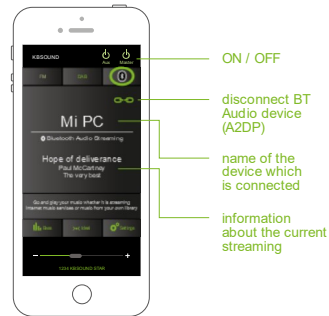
KBSOUND

Aux

Master

FM

SD/USB

Mi PC

Bluetooth Audio Streaming

Hope of deliverance

Paul McCartney

The very best

Go and play your music wherever it is streaming internet music services or music from your own library

Music

Install

Settings

–

+

1234 KBSOUND STAR

ON / OFF

disconnect BT Audio device (A2DP)

name of the device which is connected

information about the current streaming